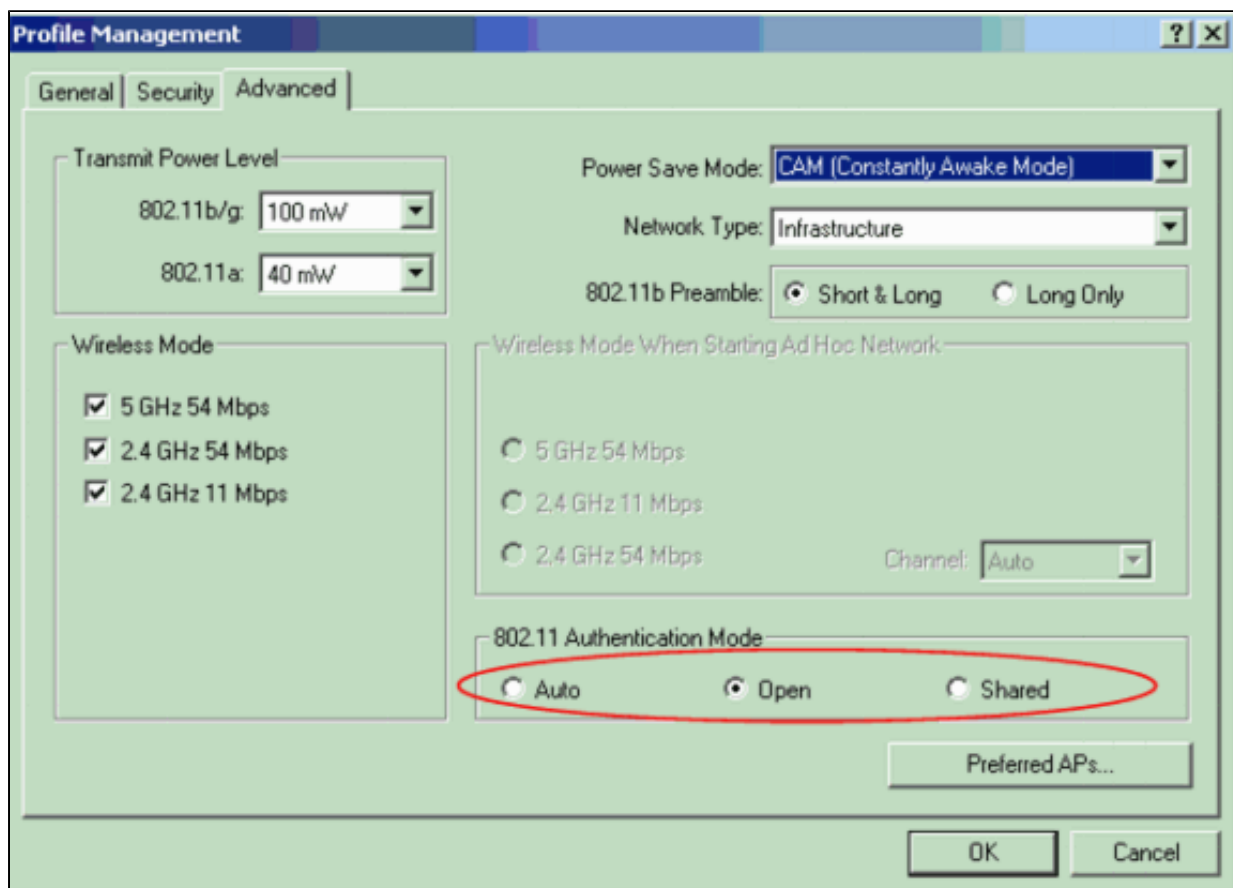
Profile Management

?

×

General | Security | Advanced

Transmit Power Level

802.11b/g: 100 mW

802.11a: 40 mW

Power Save Mode: CAM (Constantly Awake Mode)

Network Type: Infrastructure

802.11b Preamble: Short & Long Long Only

Wireless Mode

5 GHz 54 Mbps

2.4 GHz 54 Mbps

2.4 GHz 11 Mbps

Wireless Mode When Starting Ad Hoc Network

5 GHz 54 Mbps

2.4 GHz 11 Mbps

2.4 GHz 54 Mbps

Channel: Auto

802.11 Authentication Mode

Auto Open Shared

Preferred APs...

OK

Cancel